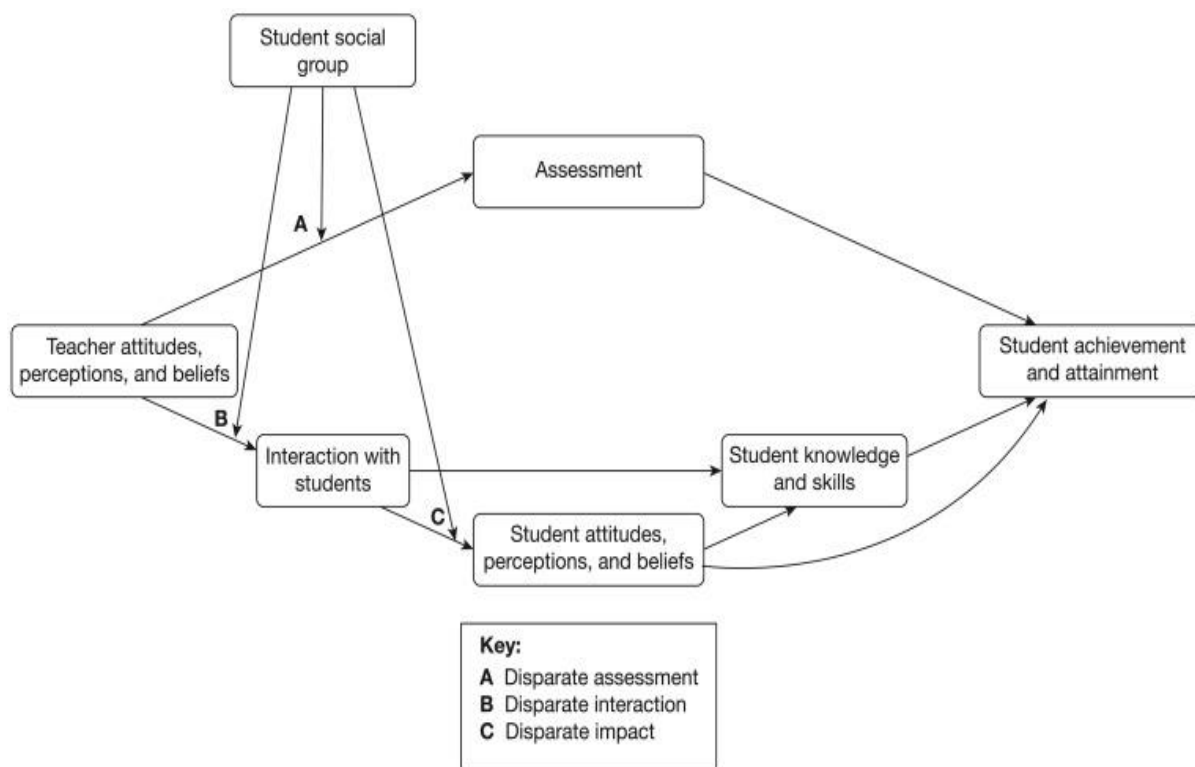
Student social group

Assessment

A

Teacher attitudes, perceptions, and beliefs

Student achievement and attainment

B

Interaction with students

Student knowledge and skills

C

Student attitudes, perceptions, and beliefs

Key:
A Disparate assessment
B Disparate interaction
C Disparate impact